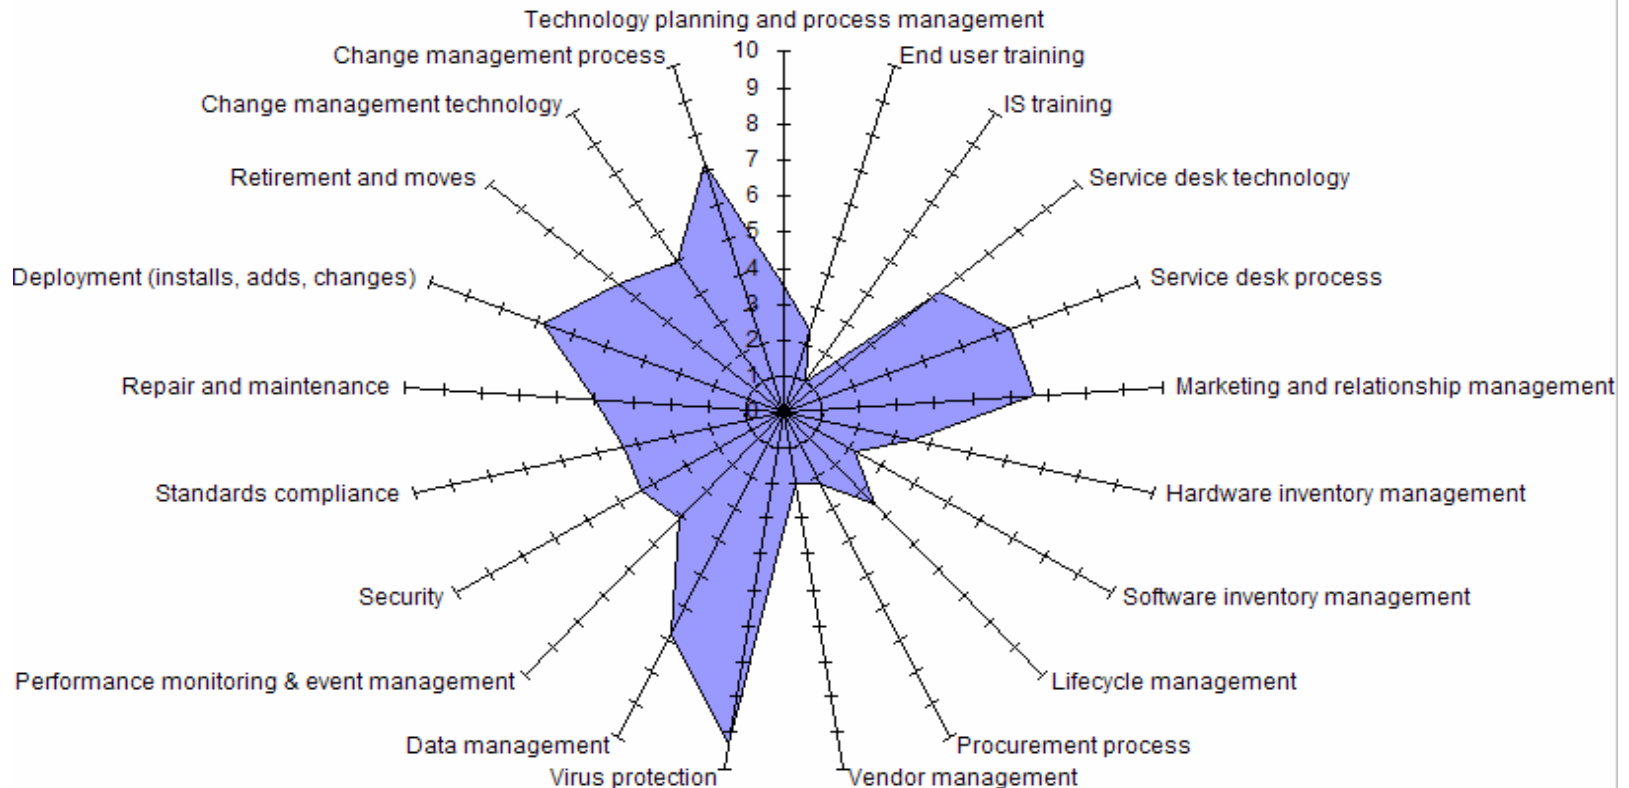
Technology planning and process management
End user training
IS training
Service desk technology
Service desk process
Marketing and relationship management
Hardware inventory management
Software inventory management
Lifecycle management
Procurement process
Vendor management
Virus protection
Data management
Performance monitoring & event management
Security
Standards compliance
Repair and maintenance
Deployment (installs, adds, changes)
Retirement and moves
Change management technology
Change management process
10
9
8
7
6
5
4
3
2
1
0